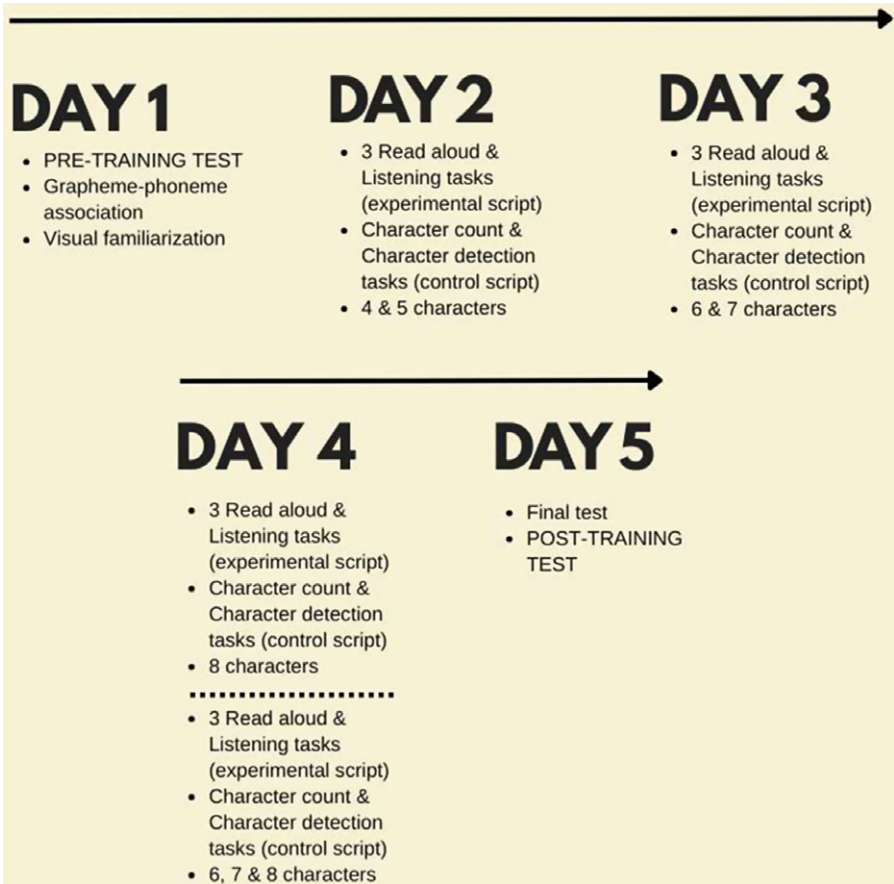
DAY 1
- PRE-TRAINING TEST
- Grapheme-phoneme association
- Visual familiarization

DAY 2
- 3 Read aloud & Listening tasks (experimental script)
- Character count & Character detection tasks (control script)
- 4 & 5 characters

DAY 3
- 3 Read aloud & Listening tasks (experimental script)
- Character count & Character detection tasks (control script)
- 6 & 7 characters

DAY 4
- 3 Read aloud & Listening tasks (experimental script)
- Character count & Character detection tasks (control script)
- 8 characters

- 3 Read aloud & Listening tasks (experimental script)
- Character count & Character detection tasks (control script)
- 6, 7 & 8 characters

DAY 5
- Final test
- POST-TRAINING TEST